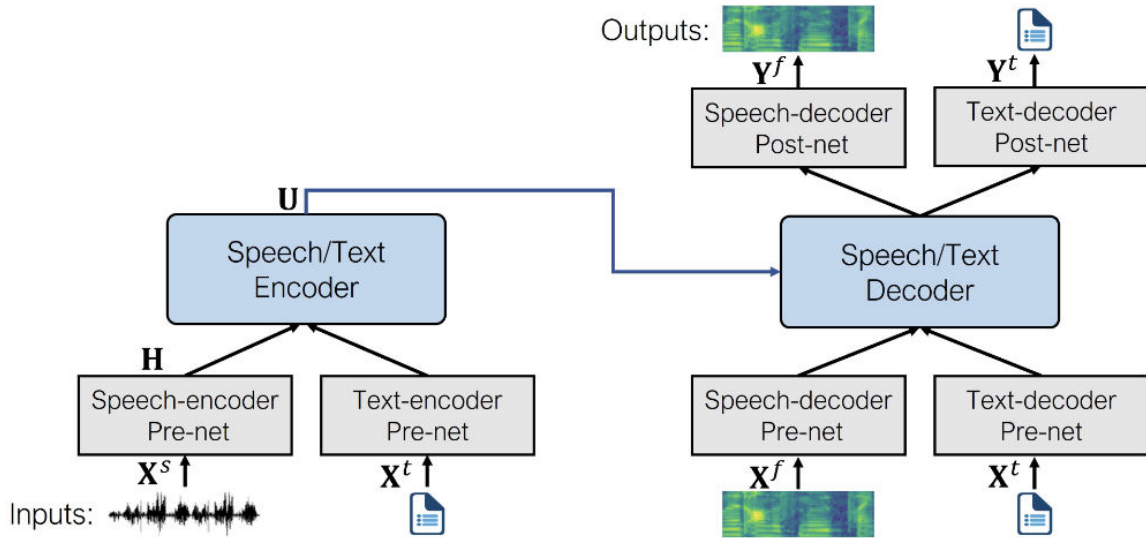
Outputs:

$\mathbf{Y}^f$

$\mathbf{Y}^t$

Speech-decoder Post-net

Text-decoder Post-net

$\mathbf{U}$

Speech/Text Encoder

Speech/Text Decoder

$\mathbf{H}$

Speech-encoder Pre-net

Text-encoder Pre-net

Speech-decoder Pre-net

Text-decoder Pre-net

$\mathbf{X}^s$

$\mathbf{X}^t$

$\mathbf{X}^f$

$\mathbf{X}^t$

Inputs: